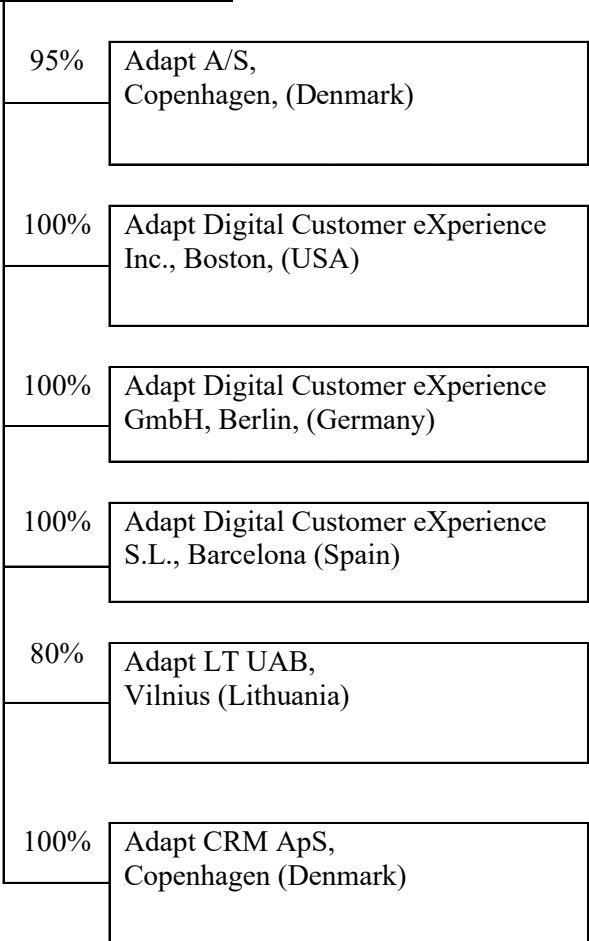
95%

Adapt A/S,
Copenhagen, (Denmark)

100%

Adapt Digital Customer eXperience Inc., Boston, (USA)

100%

Adapt Digital Customer eXperience GmbH, Berlin, (Germany)

100%

Adapt Digital Customer eXperience S.L., Barcelona (Spain)

80%

Adapt LT UAB,
Vilnius (Lithuania)

100%

Adapt CRM ApS,
Copenhagen (Denmark)